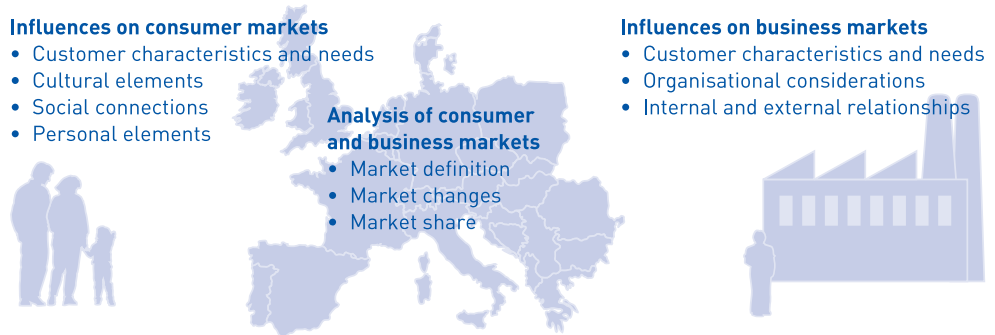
Influences on consumer markets
- Customer characteristics and needs
- Cultural elements
- Social connections
- Personal elements

Analysis of consumer and business markets
- Market definition
- Market changes
- Market share

Influences on business markets
- Customer characteristics and needs
- Organisational considerations
- Internal and external relationships